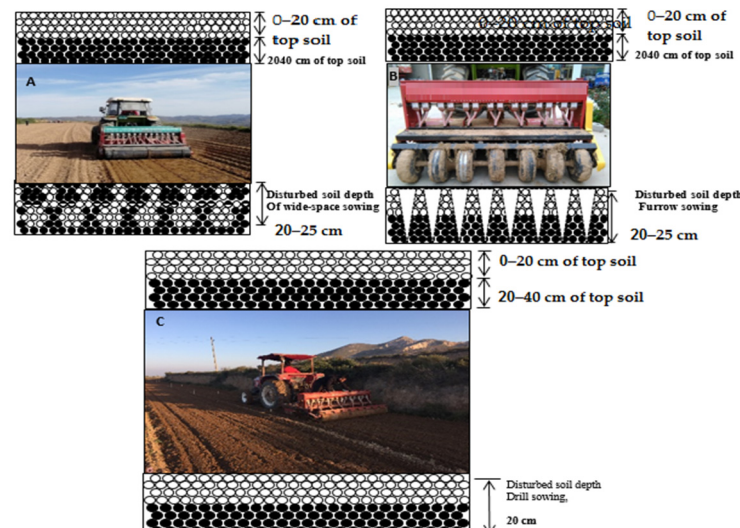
0–20 cm of top soil

2040 cm of top soil

A

Disturbed soil depth Of wide-space sowing

20–25 cm

0–20 cm of top soil

0–20 cm of top soil

2040 cm of top soil

B

Disturbed soil depth Furrow sowing

20–25 cm

0–20 cm of top soil

20–40 cm of top soil

C

Disturbed soil depth Drill sowing,

20 cm